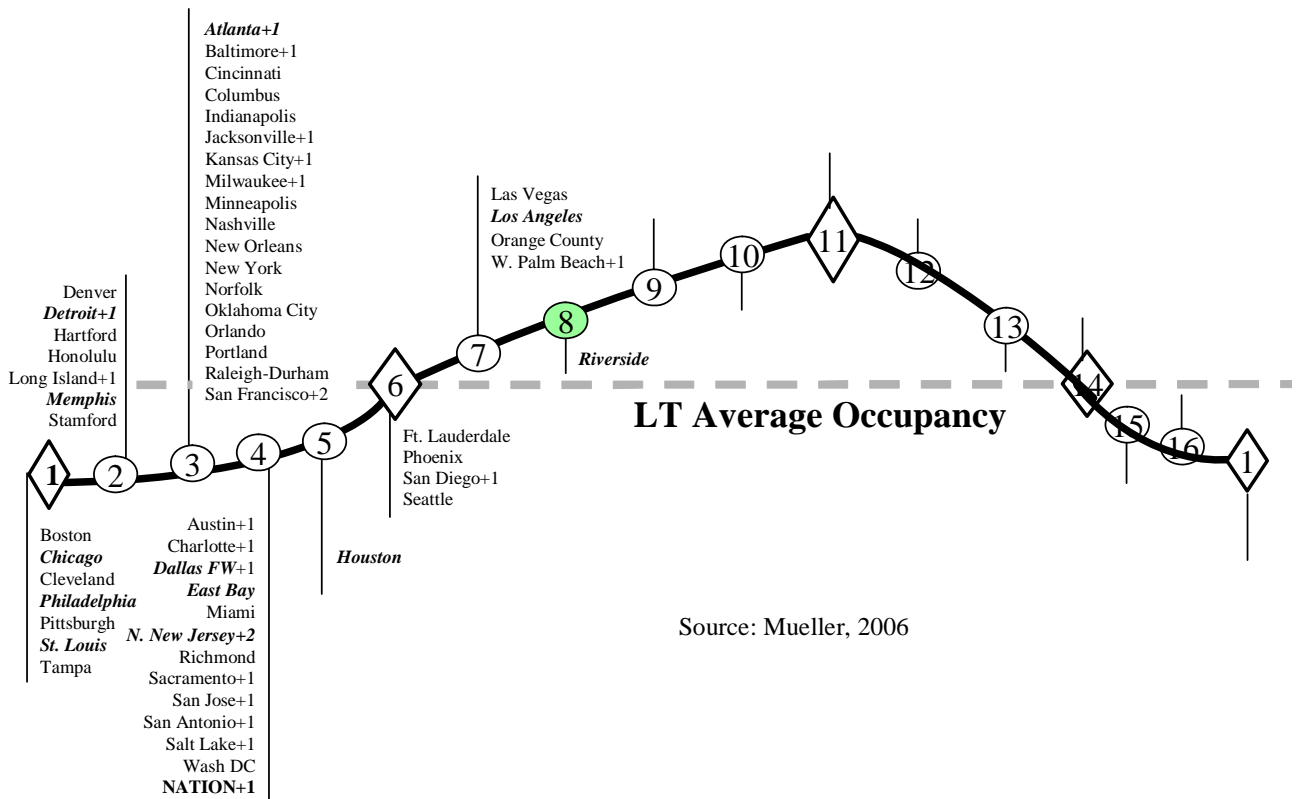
Atlanta+1
Baltimore+1
Cincinnati
Columbus
Indianapolis
Jacksonville+1
Kansas City+1
Milwaukee+1
Minneapolis
Nashville
New Orleans
New York
Norfolk
Oklahoma City
Orlando
Portland
Raleigh-Durham
San Francisco+2

Denver
Detroit+1
Hartford
Honolulu
Long Island+1
Memphis
Stamford

Las Vegas
Los Angeles
Orange County
W. Palm Beach+1

1 2 3 4 5 6 7 8 9 10 11 12 13 14 15 16 1

Riverside

LT Average Occupancy

Ft. Lauderdale
Phoenix
San Diego+1
Seattle

Boston
Chicago
Cleveland
Philadelphia
Pittsburgh
St. Louis
Tampa

Austin+1
Charlotte+1
Dallas FW+1
East Bay
Miami
N. New Jersey+2
Richmond
Sacramento+1
San Jose+1
San Antonio+1
Salt Lake+1
Wash DC
NATION+1

Houston

Source: Mueller, 2006